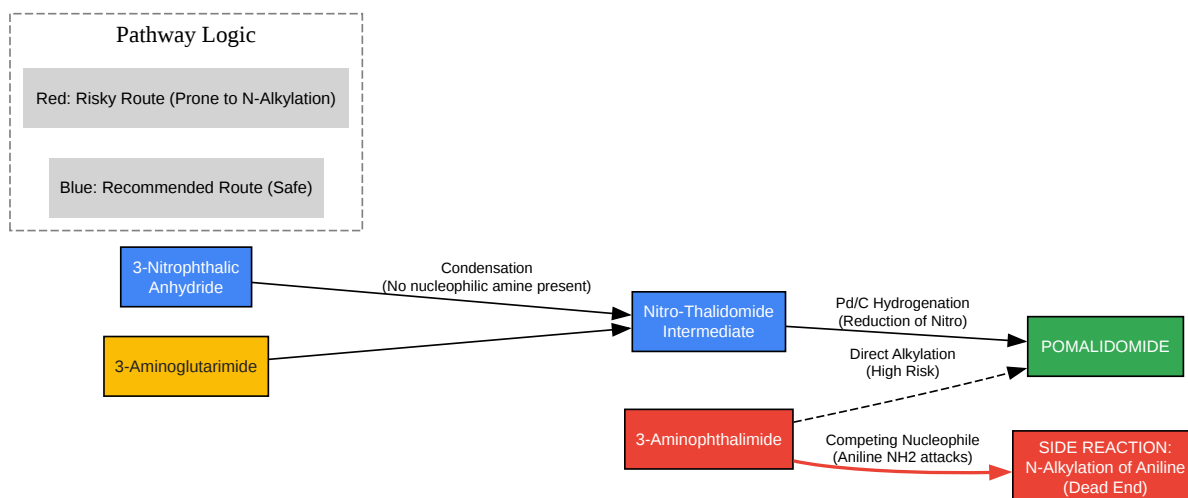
Pathway Logic

Red: Risky Route (Prone to N-Alkylation)

Blue: Recommended Route (Safe)

3-Nitrophthalic Anhydride

3-Aminoglutarimide

Condensation
(No nucleophilic amine present)

Nitro-Thalidomide Intermediate

Pd/C Hydrogenation
(Reduction of Nitro)

POMALIDOMIDE

Direct Alkylation
(High Risk)

3-Aminophthalimide

Competing Nucleophile
(Aniline NH2 attacks)

SIDE REACTION:
N-Alkylation of Aniline
(Dead End)